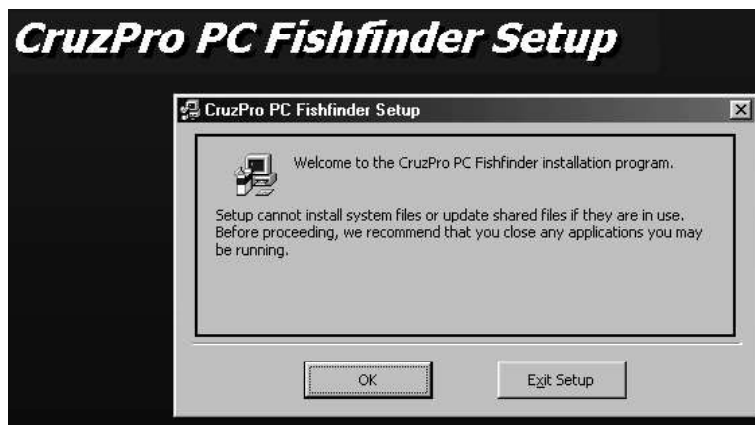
CruzPro PC Fishfinder Setup

CruzPro PC Fishfinder Setup

Welcome to the CruzPro PC Fishfinder installation program.

Setup cannot install system files or update shared files if they are in use. Before proceeding, we recommend that you close any applications you may be running.

OK

Exit Setup